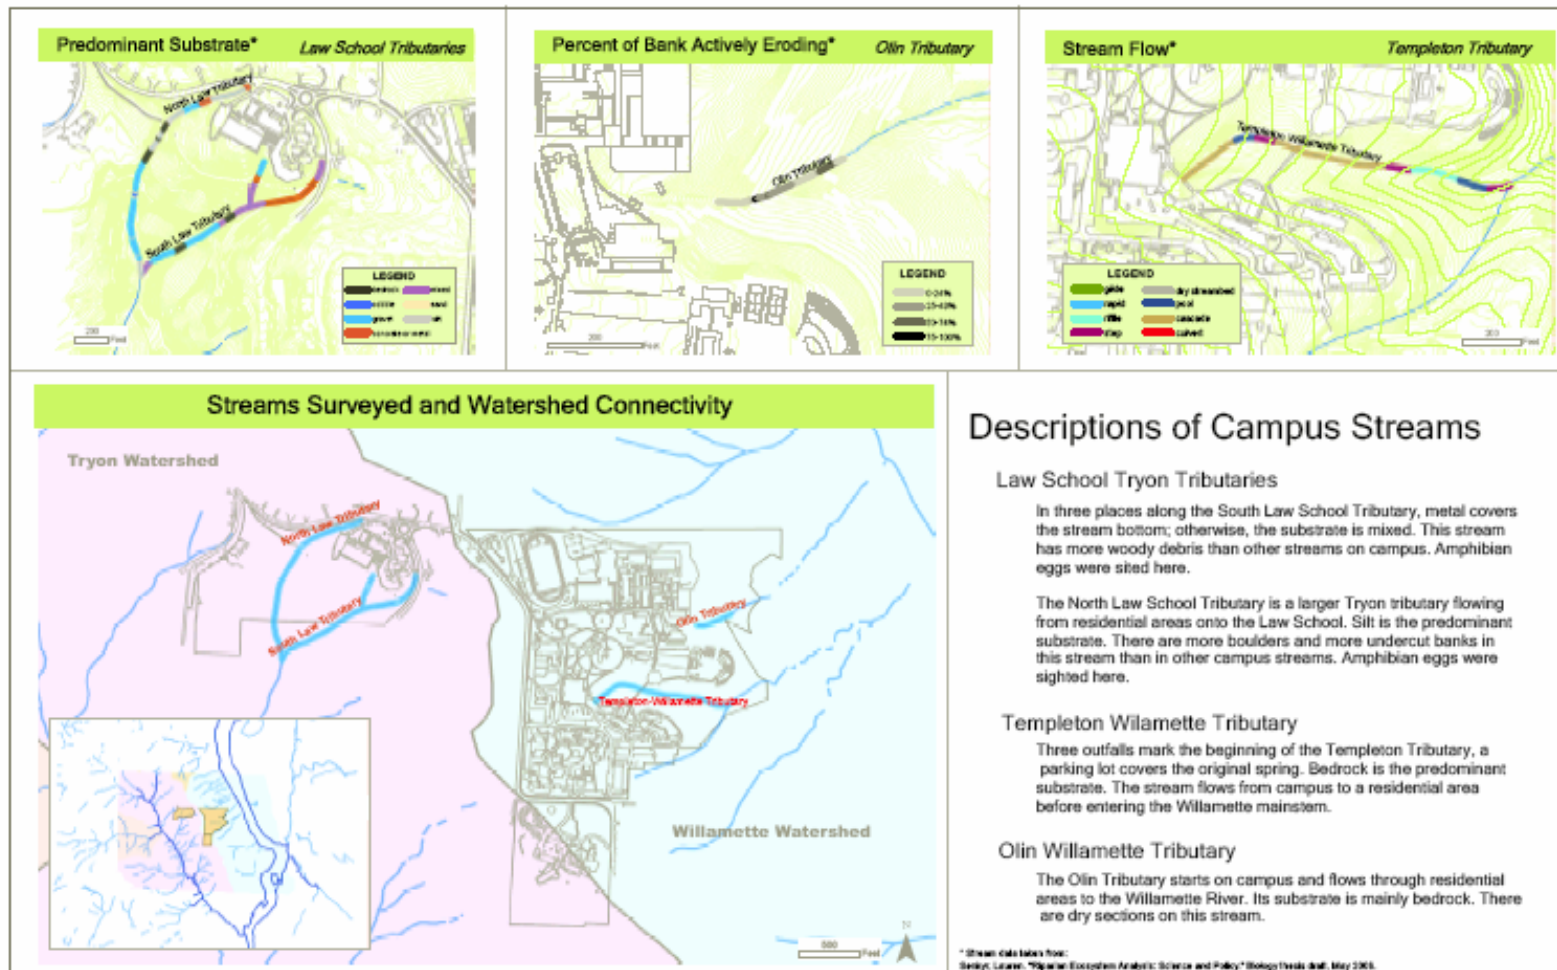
Predominant Substrate* Law School Tributaries

North Law Tributary

South Law Tributary

LEGEND
bedrock
mixed
cobble
sand
gravel
silt
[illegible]

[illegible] Feet

Percent of Bank Actively Eroding* Olin Tributary

Olin Tributary

LEGEND
0-24%
25-49%
50-74%
75-100%

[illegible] Feet

Stream Flow* Templeton Tributary

Templeton Willamette Tributary

LEGEND
glide
dry streambed
rapid
pool
riffle
cascade
step
culvert

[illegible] Feet

Streams Surveyed and Watershed Connectivity

Tryon Watershed

North Law Tributary

South Law Tributary

Olin Tributary

Templeton-Willamette Tributary

Willamette Watershed

500 Feet

N

Descriptions of Campus Streams

Law School Tryon Tributaries

In three places along the South Law School Tributary, metal covers the stream bottom; otherwise, the substrate is mixed. This stream has more woody debris than other streams on campus. Amphibian eggs were sited here.

The North Law School Tributary is a larger Tryon tributary flowing from residential areas onto the Law School. Silt is the predominant substrate. There are more boulders and more undercut banks in this stream than in other campus streams. Amphibian eggs were sighted here.

Templeton Wilamette Tributary

Three outfalls mark the beginning of the Templeton Tributary, a parking lot covers the original spring. Bedrock is the predominant substrate. The stream flows from campus to a residential area before entering the Willamette mainstem.

Olin Willamette Tributary

The Olin Tributary starts on campus and flows through residential areas to the Willamette River. Its substrate is mainly bedrock. There are dry sections on this stream.

* Stream data taken from:
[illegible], Lauren. "Riparian Ecosystem Analysis: Science and Policy" Biology thesis draft, May 2005.